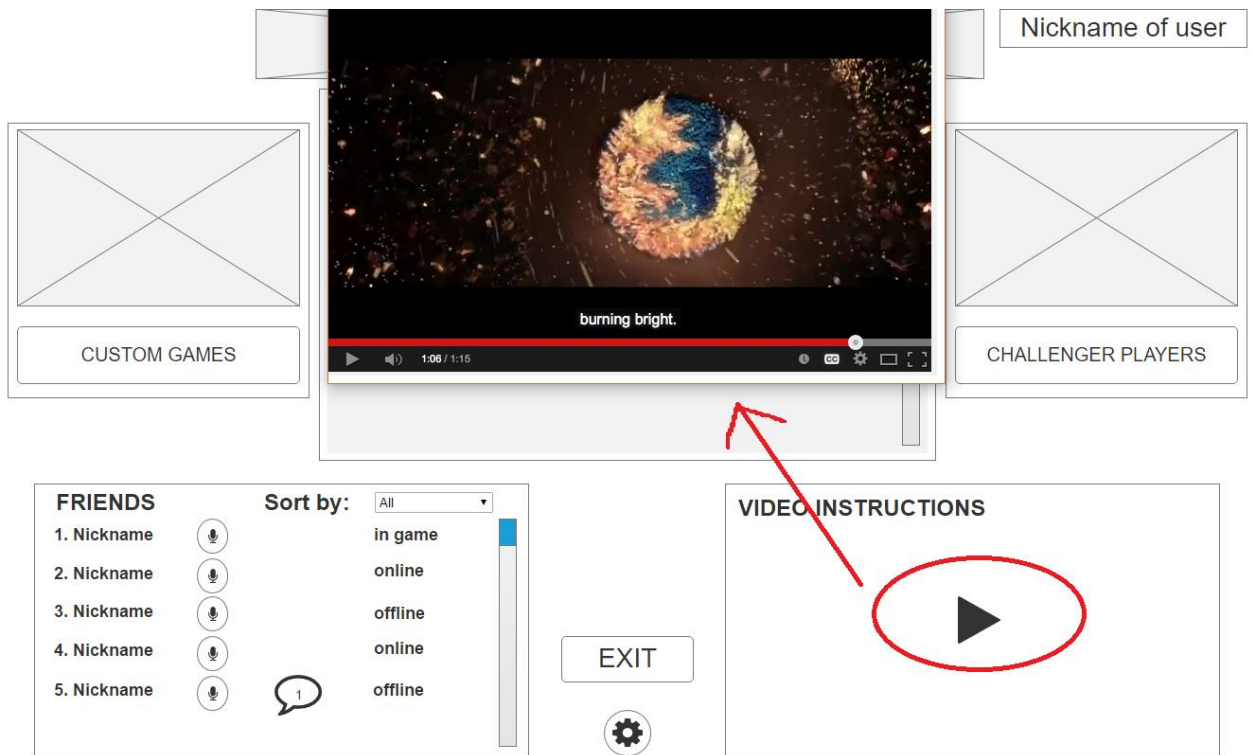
Nickname of user

burning bright.

1:06 / 1:15

CC

CUSTOM GAMES

CHALLENGER PLAYERS

FRIENDS

Sort by:

All

1. Nickname

in game

2. Nickname

online

3. Nickname

offline

4. Nickname

online

5. Nickname

1

offline

EXIT

VIDEO INSTRUCTIONS